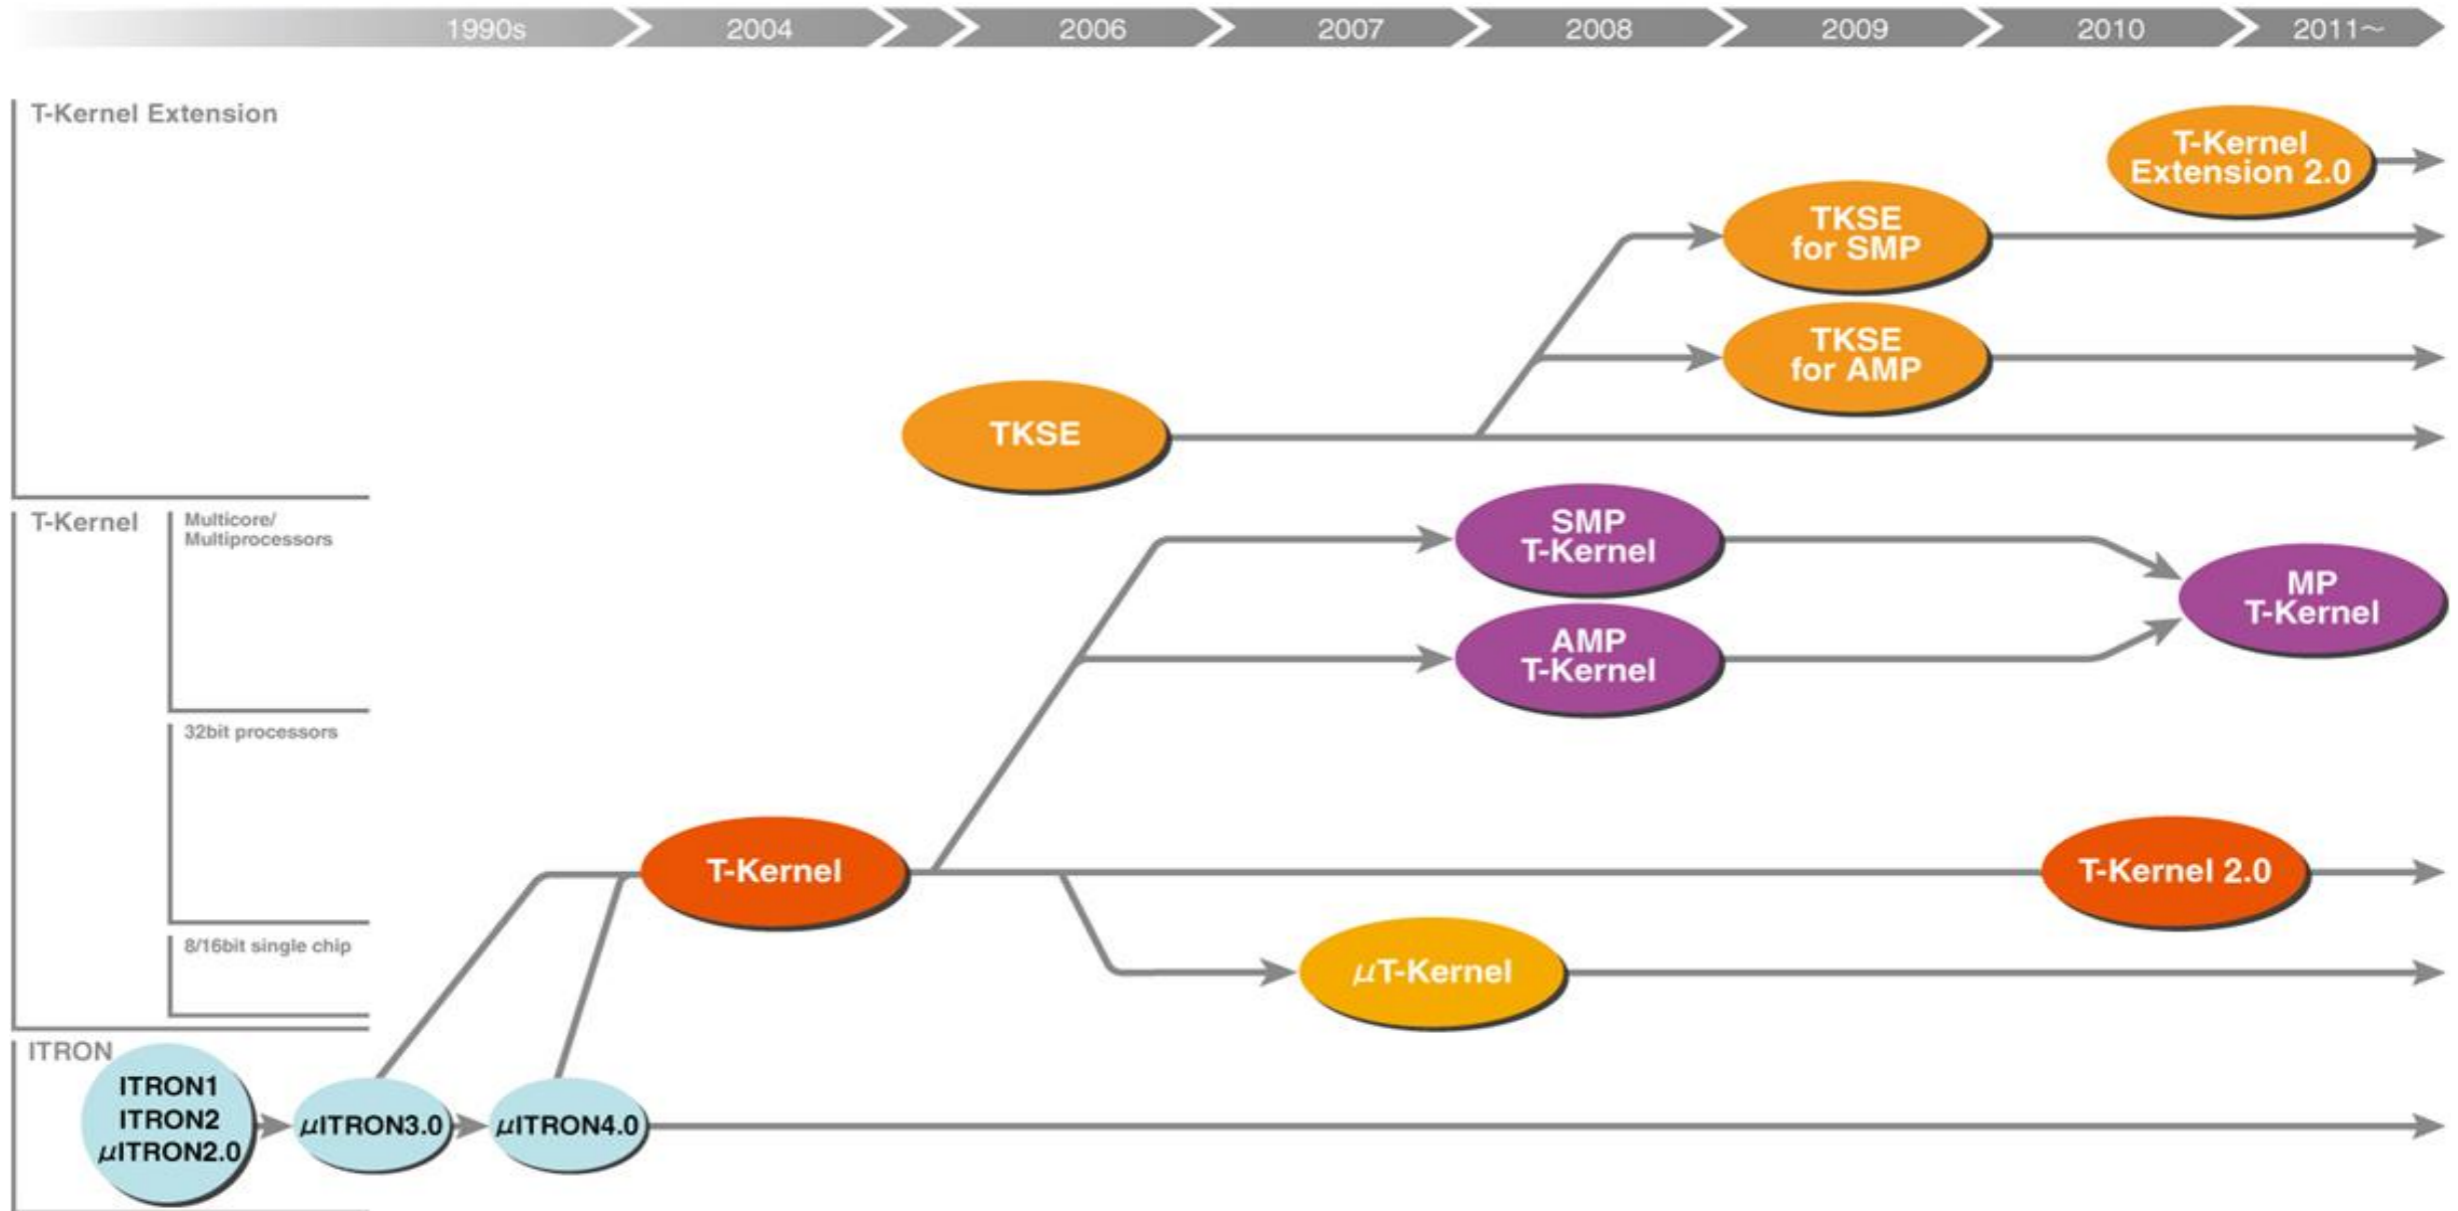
1990s 2004 2006 2007 2008 2009 2010 2011～

T-Kernel Extension

T-Kernel Extension 2.0

TKSE for SMP

TKSE for AMP

TKSE

T-Kernel

Multicore/ Multiprocessors

SMP T-Kernel

AMP T-Kernel

MP T-Kernel

32bit processors

T-Kernel

T-Kernel 2.0

8/16bit single chip

$\mu$T-Kernel

ITRON

ITRON1 ITRON2 $\mu$ITRON2.0

$\mu$ITRON3.0

$\mu$ITRON4.0